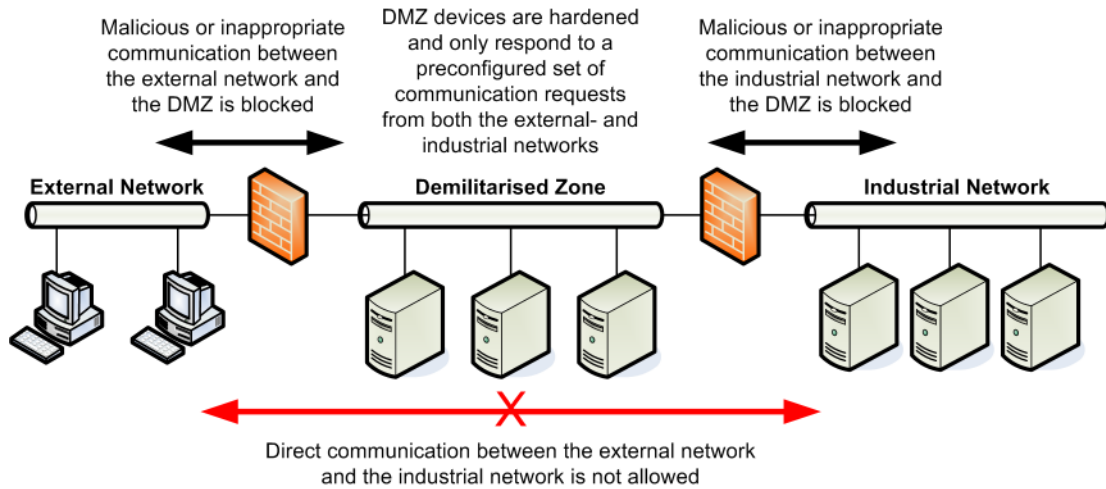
Malicious or inappropriate communication between the external network and the DMZ is blocked

DMZ devices are hardened and only respond to a preconfigured set of communication requests from both the external- and industrial networks

Malicious or inappropriate communication between the industrial network and the DMZ is blocked

External Network

Demilitarised Zone

Industrial Network

Direct communication between the external network and the industrial network is not allowed